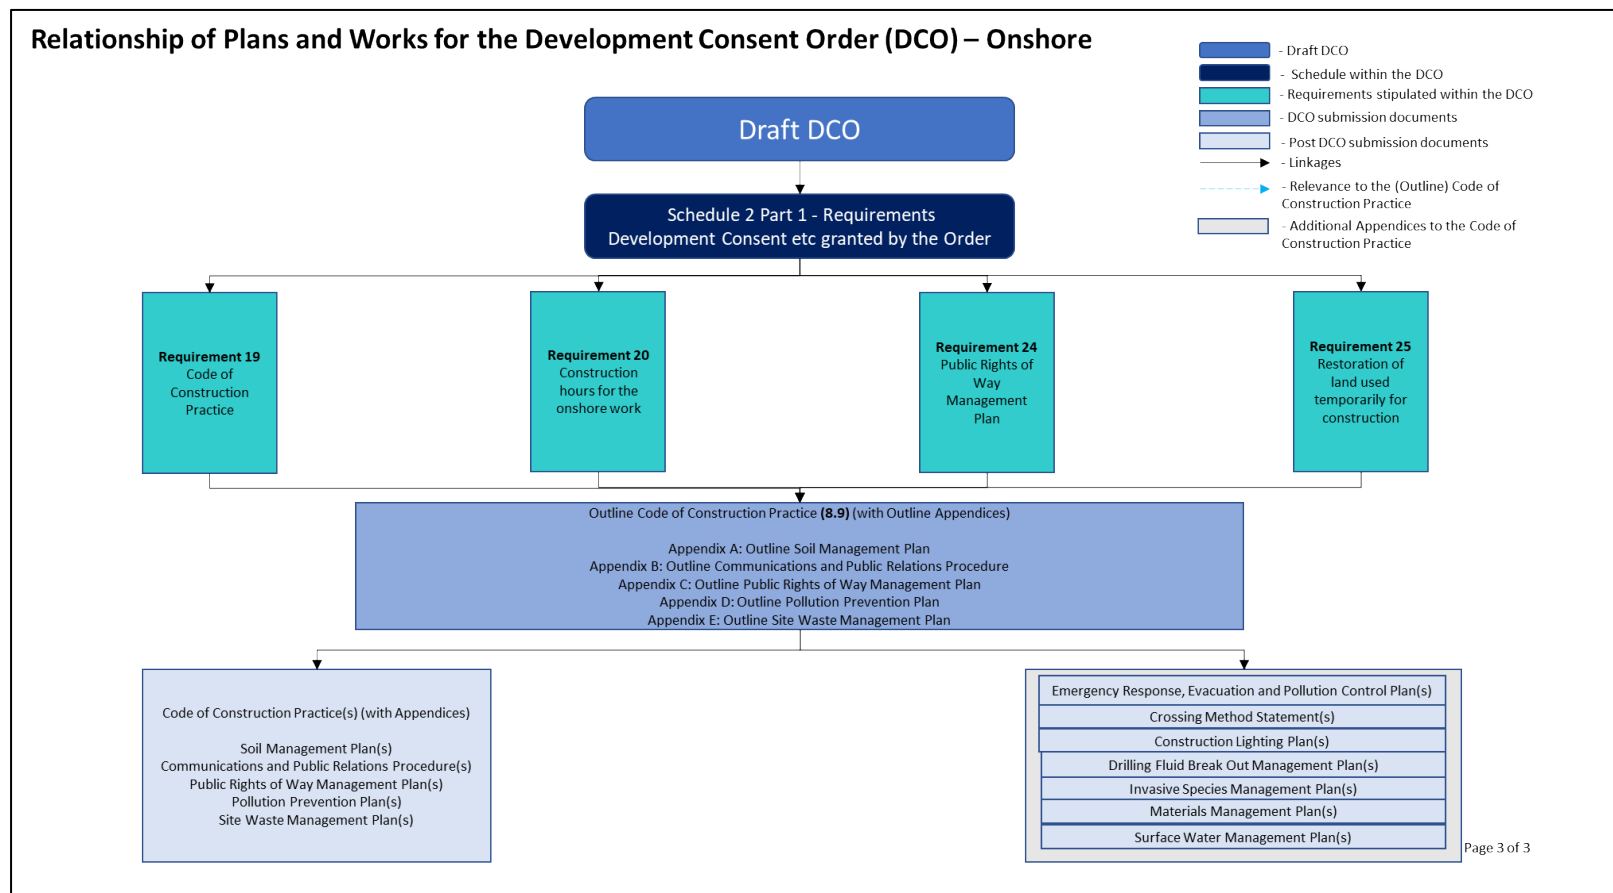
Relationship of Plans and Works for the Development Consent Order (DCO) – Onshore

- Draft DCO
- Schedule within the DCO
- Requirements stipulated within the DCO
- DCO submission documents
- Post DCO submission documents
- Linkages
- Relevance to the (Outline) Code of Construction Practice
- Additional Appendices to the Code of Construction Practice

Draft DCO

Schedule 2 Part 1 - Requirements
Development Consent etc granted by the Order

**Requirement 19**
Code of Construction Practice

**Requirement 20**
Construction hours for the onshore work

**Requirement 24**
Public Rights of Way Management Plan

**Requirement 25**
Restoration of land used temporarily for construction

Outline Code of Construction Practice **(8.9)** (with Outline Appendices)

Appendix A: Outline Soil Management Plan
Appendix B: Outline Communications and Public Relations Procedure
Appendix C: Outline Public Rights of Way Management Plan
Appendix D: Outline Pollution Prevention Plan
Appendix E: Outline Site Waste Management Plan

Code of Construction Practice(s) (with Appendices)

Soil Management Plan(s)
Communications and Public Relations Procedure(s)
Public Rights of Way Management Plan(s)
Pollution Prevention Plan(s)
Site Waste Management Plan(s)

Emergency Response, Evacuation and Pollution Control Plan(s)
Crossing Method Statement(s)
Construction Lighting Plan(s)
Drilling Fluid Break Out Management Plan(s)
Invasive Species Management Plan(s)
Materials Management Plan(s)
Surface Water Management Plan(s)

Page 3 of 3